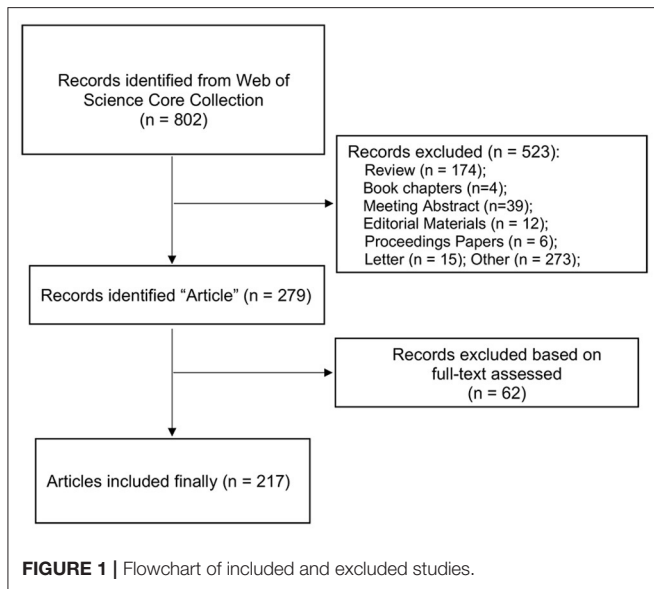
Records identified from Web of Science Core Collection (n = 802)

Records excluded (n = 523):
Review (n = 174);
Book chapters (n=4);
Meeting Abstract (n=39);
Editorial Materials (n = 12);
Proceedings Papers (n = 6);
Letter (n = 15); Other (n = 273);

Records identified "Article" (n = 279)

Records excluded based on full-text assessed (n = 62)

Articles included finally (n = 217)

FIGURE 1 | Flowchart of included and excluded studies.